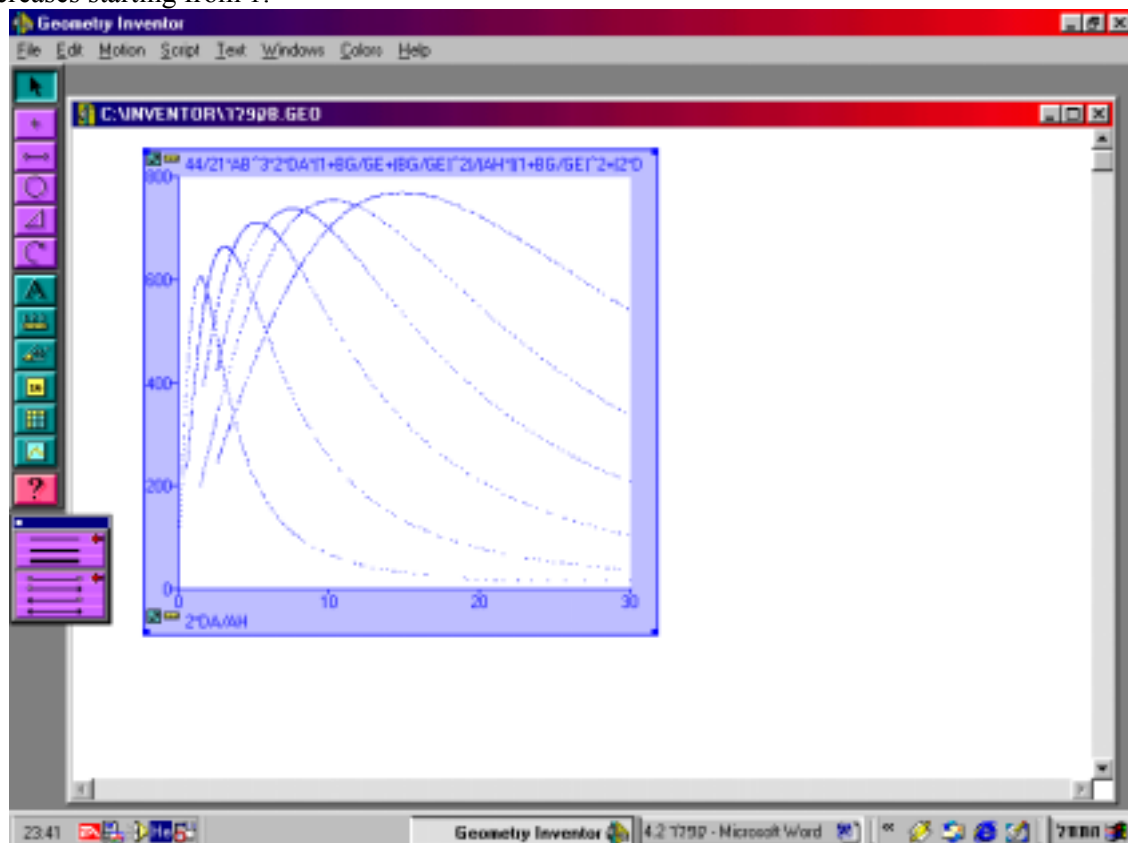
creases starting from 1.

Geometry Inventor

File Edit Motion Script Text Windows Colors Help

C:\INVENTOR\1792B.GEO

44/21*AB^3*2*DA*(1+BG/GE+(BG/GE)^2)/AH*((1+BG/GE)^2+(2*D

800
600
400
200
0
0 10 20 30

2*DA/AH

?

23:41 EN He

Geometry Inventor

4.2 ‏1792 - Microsoft Word

‏התחל